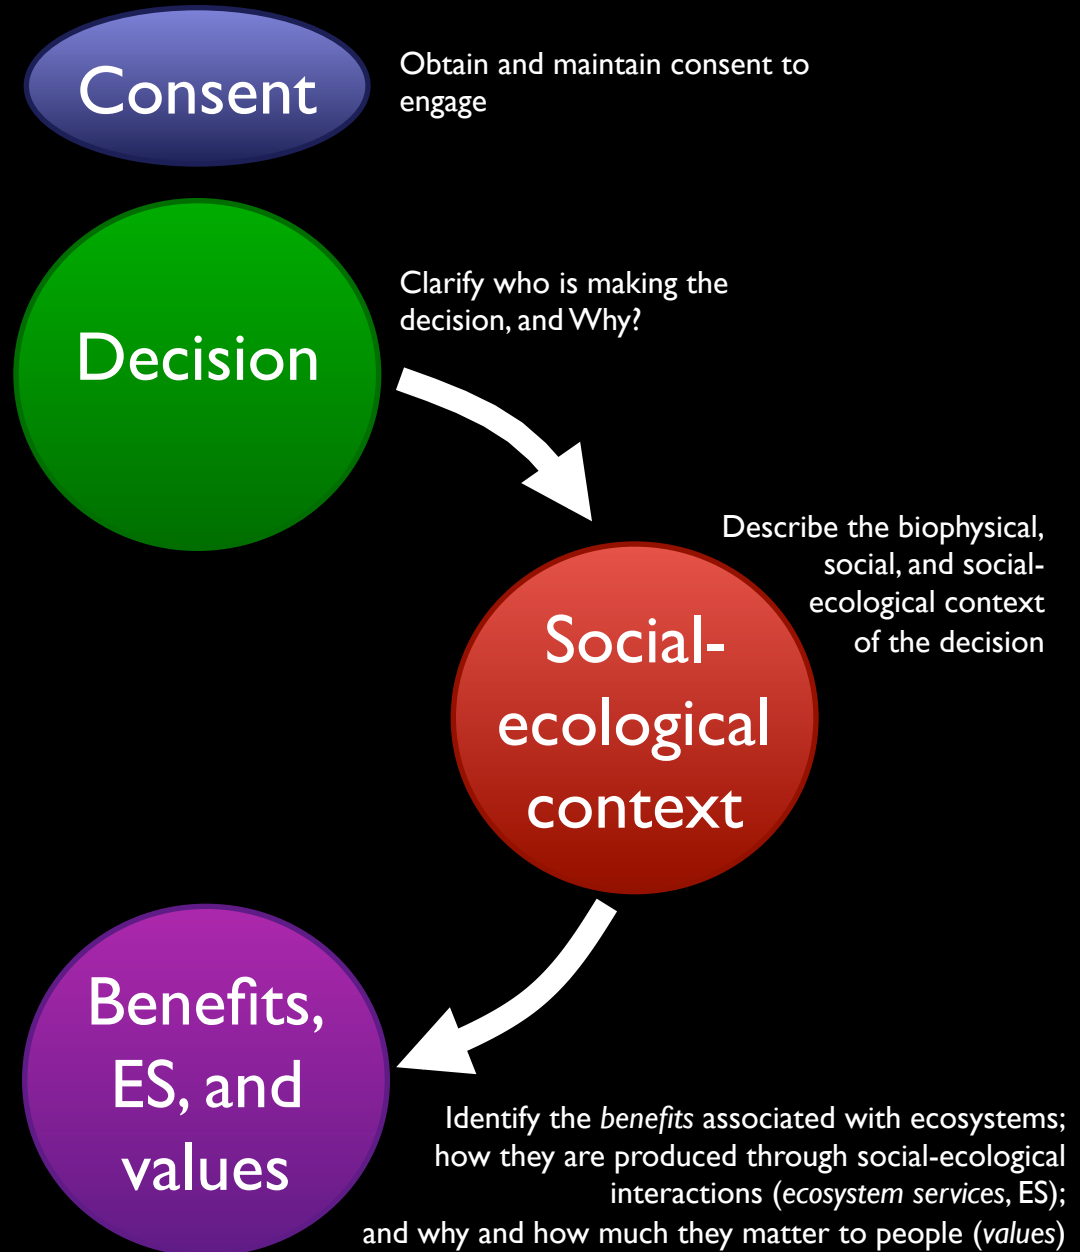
Consent

Obtain and maintain consent to engage

Decision

Clarify who is making the decision, and Why?

Describe the biophysical, social, and social-ecological context of the decision

Social-ecological context

Benefits, ES, and values

Identify the *benefits* associated with ecosystems; how they are produced through social-ecological interactions (*ecosystem services*, ES); and why and how much they matter to people (*values*)